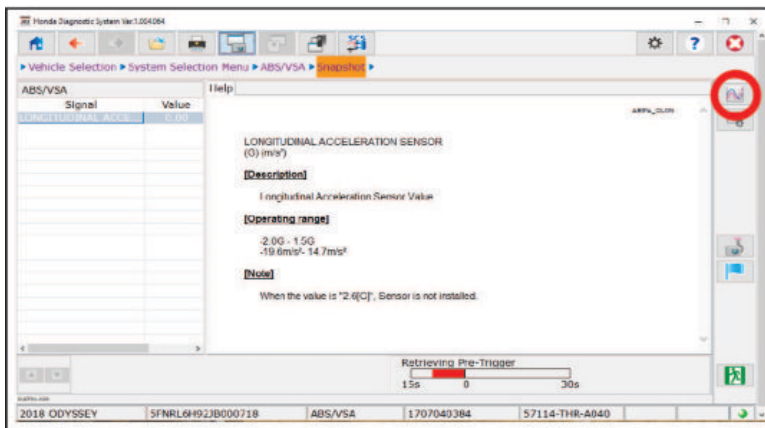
Honda Diagnostic System Ver.1.004.064

▸ Vehicle Selection ▸ System Selection Menu ▸ ABS/VSA ▸ Snapshot ▸

ABS/VSA

| Signal | Value |
|---|---|
| LONGITUDINAL ACCE... | 0.00 |

Help

ABSPa_OL09

LONGITUDINAL ACCELERATION SENSOR (G) (m/s²)

[Description]

Longitudinal Acceleration Sensor Value

[Operating range]

-2.0G - 1.5G
-19.6m/s² - 14.7m/s²

[Note]

When the value is "2.6[G]", Sensor is not installed.

Retrieving Pre-Trigger

15s 0 30s

| 2018 ODYSSEY | 5FNRL6H92JB000718 | ABS/VSA | 1707040384 | 57114-THR-A840 |
|---|---|---|---|---|